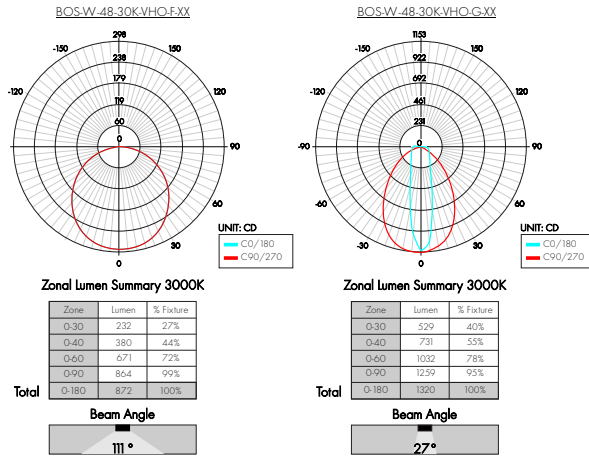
BOS-W-48-30K-VHO-F-XX

298
238
179
119
60
0
-150
150
-120
120
-90
90
-60
60
-30
30
0

UNIT: CD
C0/180
C90/270

Zonal Lumen Summary 3000K

| Zone | Lumen | % Fixture |
|---|---|---|
| 0-30 | 232 | 27% |
| 0-40 | 380 | 44% |
| 0-60 | 671 | 72% |
| 0-90 | 864 | 99% |
| 0-180 | 872 | 100% |

Total

Beam Angle

111 °

BOS-W-48-30K-VHO-G-XX

1153
922
692
461
231
0
-150
150
-120
120
-90
90
-60
60
-30
30
0

UNIT: CD
C0/180
C90/270

Zonal Lumen Summary 3000K

| Zone | Lumen | % Fixture |
|---|---|---|
| 0-30 | 529 | 40% |
| 0-40 | 731 | 55% |
| 0-60 | 1032 | 78% |
| 0-90 | 1259 | 95% |
| 0-180 | 1320 | 100% |

Total

Beam Angle

27°